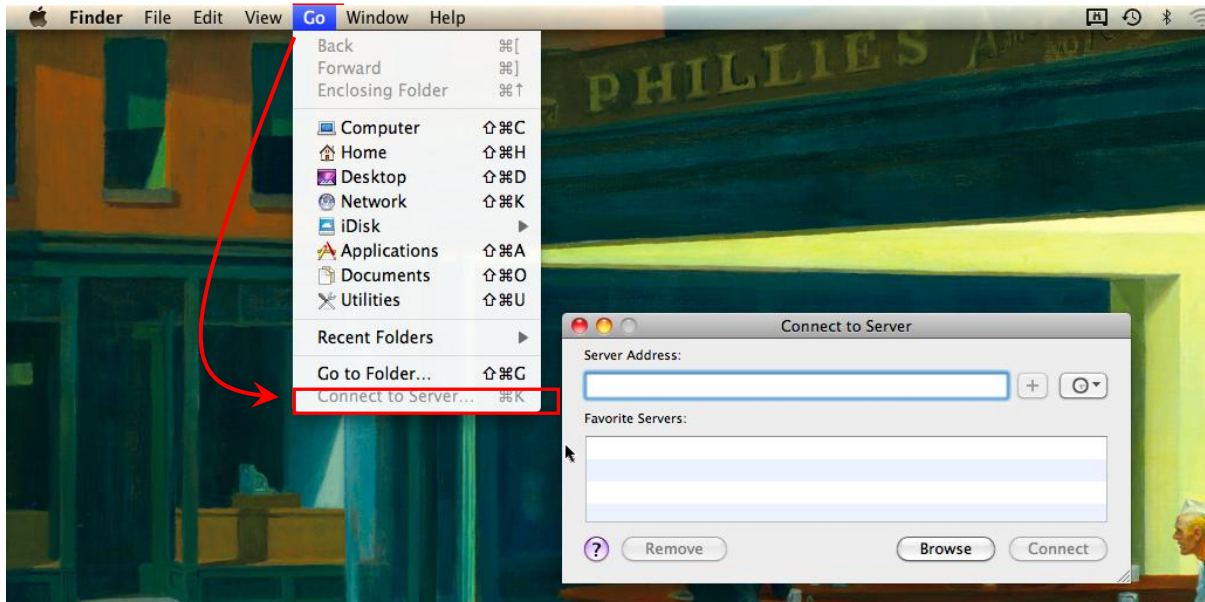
Finder File Edit View Go Window Help

Back ⌘[
Forward ⌘]
Enclosing Folder ⌘↑
Computer ⇧⌘C
Home ⇧⌘H
Desktop ⇧⌘D
Network ⇧⌘K
iDisk
Applications ⇧⌘A
Documents ⇧⌘O
Utilities ⇧⌘U
Recent Folders
Go to Folder... ⇧⌘G
Connect to Server... ⌘K

PHILLIES

Connect to Server
Server Address:
Favorite Servers:
?
Remove
Browse
Connect